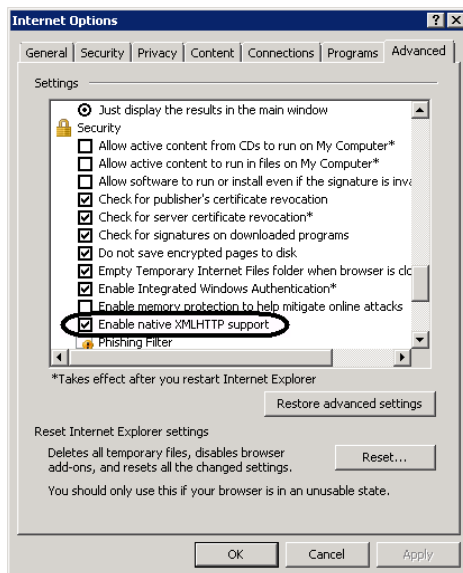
Internet Options

General | Security | Privacy | Content | Connections | Programs | Advanced

Settings

Just display the results in the main window
Security
Allow active content from CDs to run on My Computer*
Allow active content to run in files on My Computer*
Allow software to run or install even if the signature is inva
Check for publisher's certificate revocation
Check for server certificate revocation*
Check for signatures on downloaded programs
Do not save encrypted pages to disk
Empty Temporary Internet Files folder when browser is clo
Enable Integrated Windows Authentication*
Enable memory protection to help mitigate online attacks
Enable native XMLHTTP support
Phishing Filter

*Takes effect after you restart Internet Explorer

Restore advanced settings

Reset Internet Explorer settings

Deletes all temporary files, disables browser add-ons, and resets all the changed settings.

Reset...

You should only use this if your browser is in an unusable state.

OK | Cancel | Apply